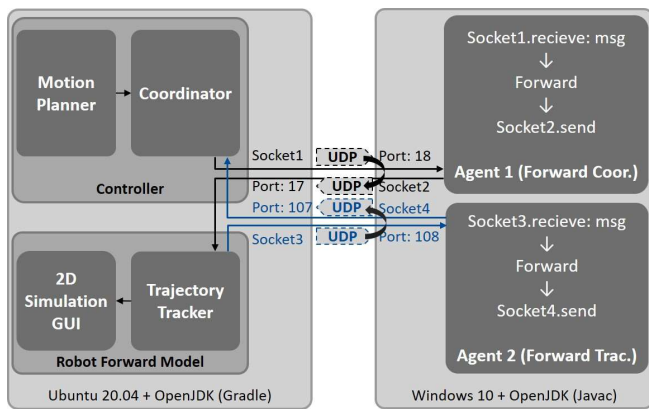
Motion Planner

Coordinator

Controller

2D Simulation GUI

Trajectory Tracker

Robot Forward Model

Ubuntu 20.04 + OpenJDK (Gradle)

Socket1

UDP

Port: 18

Port: 17

UDP

Socket2

Port: 107

UDP

Socket4

Socket3

UDP

Port: 108

Socket1.recieve: msg
↓
Forward
↓
Socket2.send

Agent 1 (Forward Coor.)

Socket3.recieve: msg
↓
Forward
↓
Socket4.send

Agent 2 (Forward Trac.)

Windows 10 + OpenJDK (Javac)